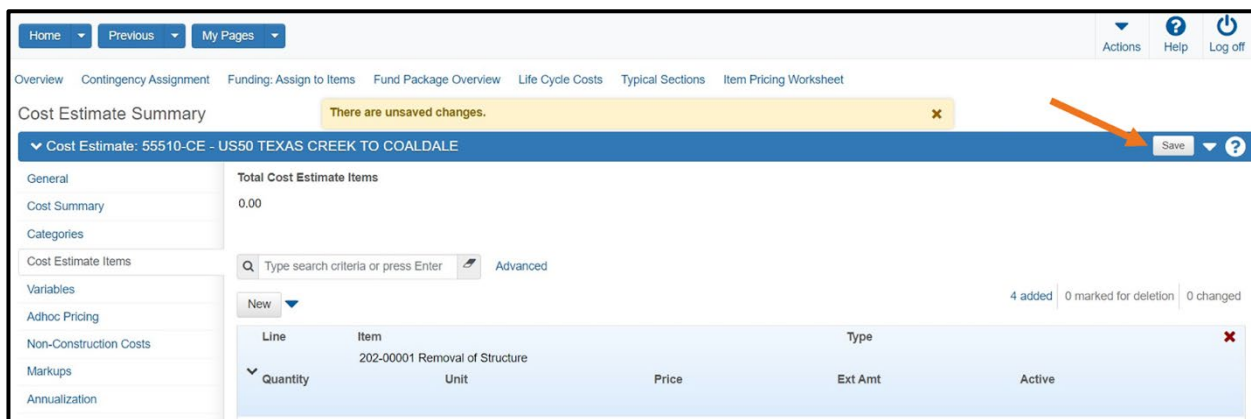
Home Previous My Pages

Actions Help Log off

Overview Contingency Assignment Funding: Assign to Items Fund Package Overview Life Cycle Costs Typical Sections Item Pricing Worksheet

Cost Estimate Summary

There are unsaved changes.

Cost Estimate: 55510-CE - US50 TEXAS CREEK TO COALDALE

Save

General
Cost Summary
Categories
Cost Estimate Items
Variables
Adhoc Pricing
Non-Construction Costs
Markups
Annualization

Total Cost Estimate Items

0.00

Type search criteria or press Enter

Advanced

New

4 added | 0 marked for deletion | 0 changed

| Line | Item | Type |
|---|---|---|
| | 202-00001 Removal of Structure | |

| Quantity | Unit | Price | Ext Amt | Active |
|---|---|---|---|---|